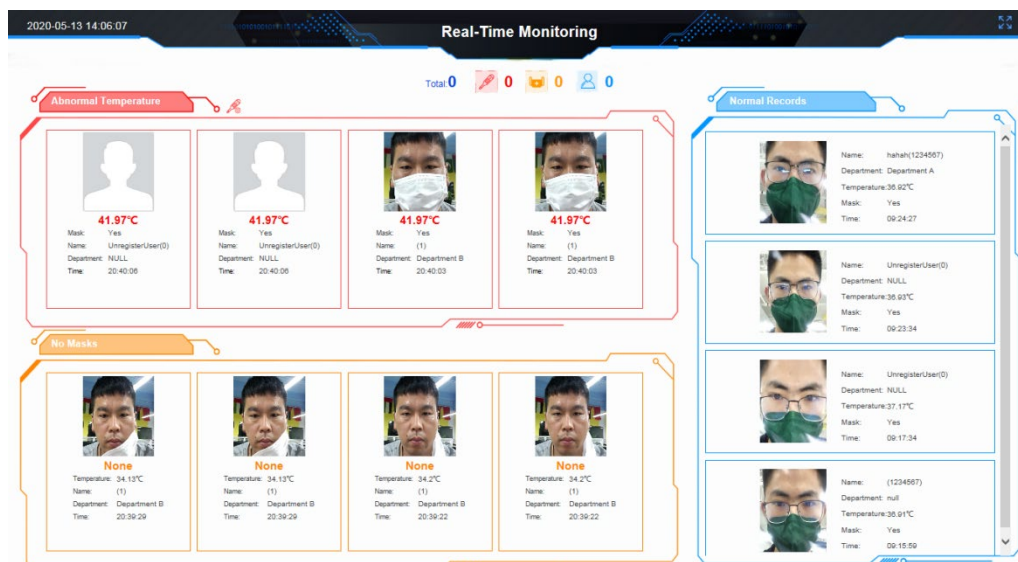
2020-05-13 14:06:07

Real-Time Monitoring

Total: 0 0 0 0

Abnormal Temperature

41.97℃
Mask: Yes
Name: UnregisterUser(0)
Department: NULL
Time: 20:40:06

41.97℃
Mask: Yes
Name: UnregisterUser(0)
Department: NULL
Time: 20:40:06

41.97℃
Mask: Yes
Name: (1)
Department: Department B
Time: 20:40:03

41.97℃
Mask: Yes
Name: (1)
Department: Department B
Time: 20:40:03

No Masks

None
Temperature: 34.13℃
Name: (1)
Department: Department B
Time: 20:39:29

None
Temperature: 34.13℃
Name: (1)
Department: Department B
Time: 20:39:29

None
Temperature: 34.2℃
Name: (1)
Department: Department B
Time: 20:39:22

None
Temperature: 34.2℃
Name: (1)
Department: Department B
Time: 20:39:22

Normal Records

Name: hahah(1234567)
Department: Department A
Temperature: 36.92℃
Mask: Yes
Time: 09:24:27

Name: UnregisterUser(0)
Department: NULL
Temperature: 36.93℃
Mask: Yes
Time: 09:23:34

Name: UnregisterUser(0)
Department: NULL
Temperature: 37.17℃
Mask: Yes
Time: 09:17:34

Name: (1234567)
Department: null
Temperature: 36.91℃
Mask: Yes
Time: 09:15:59